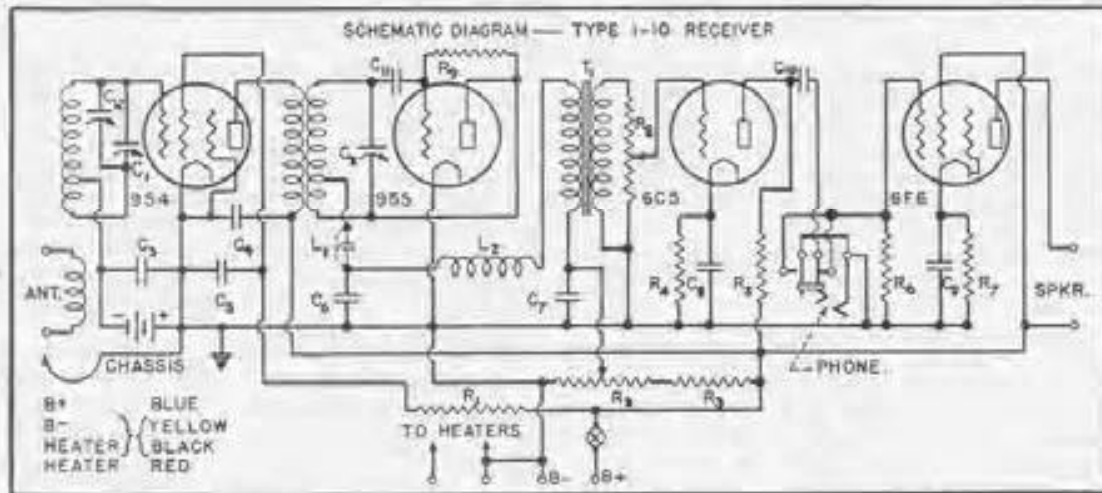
SCHEMATIC DIAGRAM — TYPE 1-10 RECEIVER

$C_{_1}$
$C_1$
954
$C_{11}$
$R_9$
$C_2$
955
$T_1$
$R_2$
6C5
$C_{10}$
6F6
$C_3$
$C_4$
$L_1$
$L_2$
$C_8$
$C_6$
$C_7$
$R_4$
$C_8$
$R_5$
$R_6$
$C_9$
$R_7$
ANT.
SPKR.
CHASSIS
PHONE.
$R_1$
$R_8$
$R_3$
TO HEATERS
B-
B+

B+ BLUE
B- YELLOW
HEATER BLACK
HEATER RED